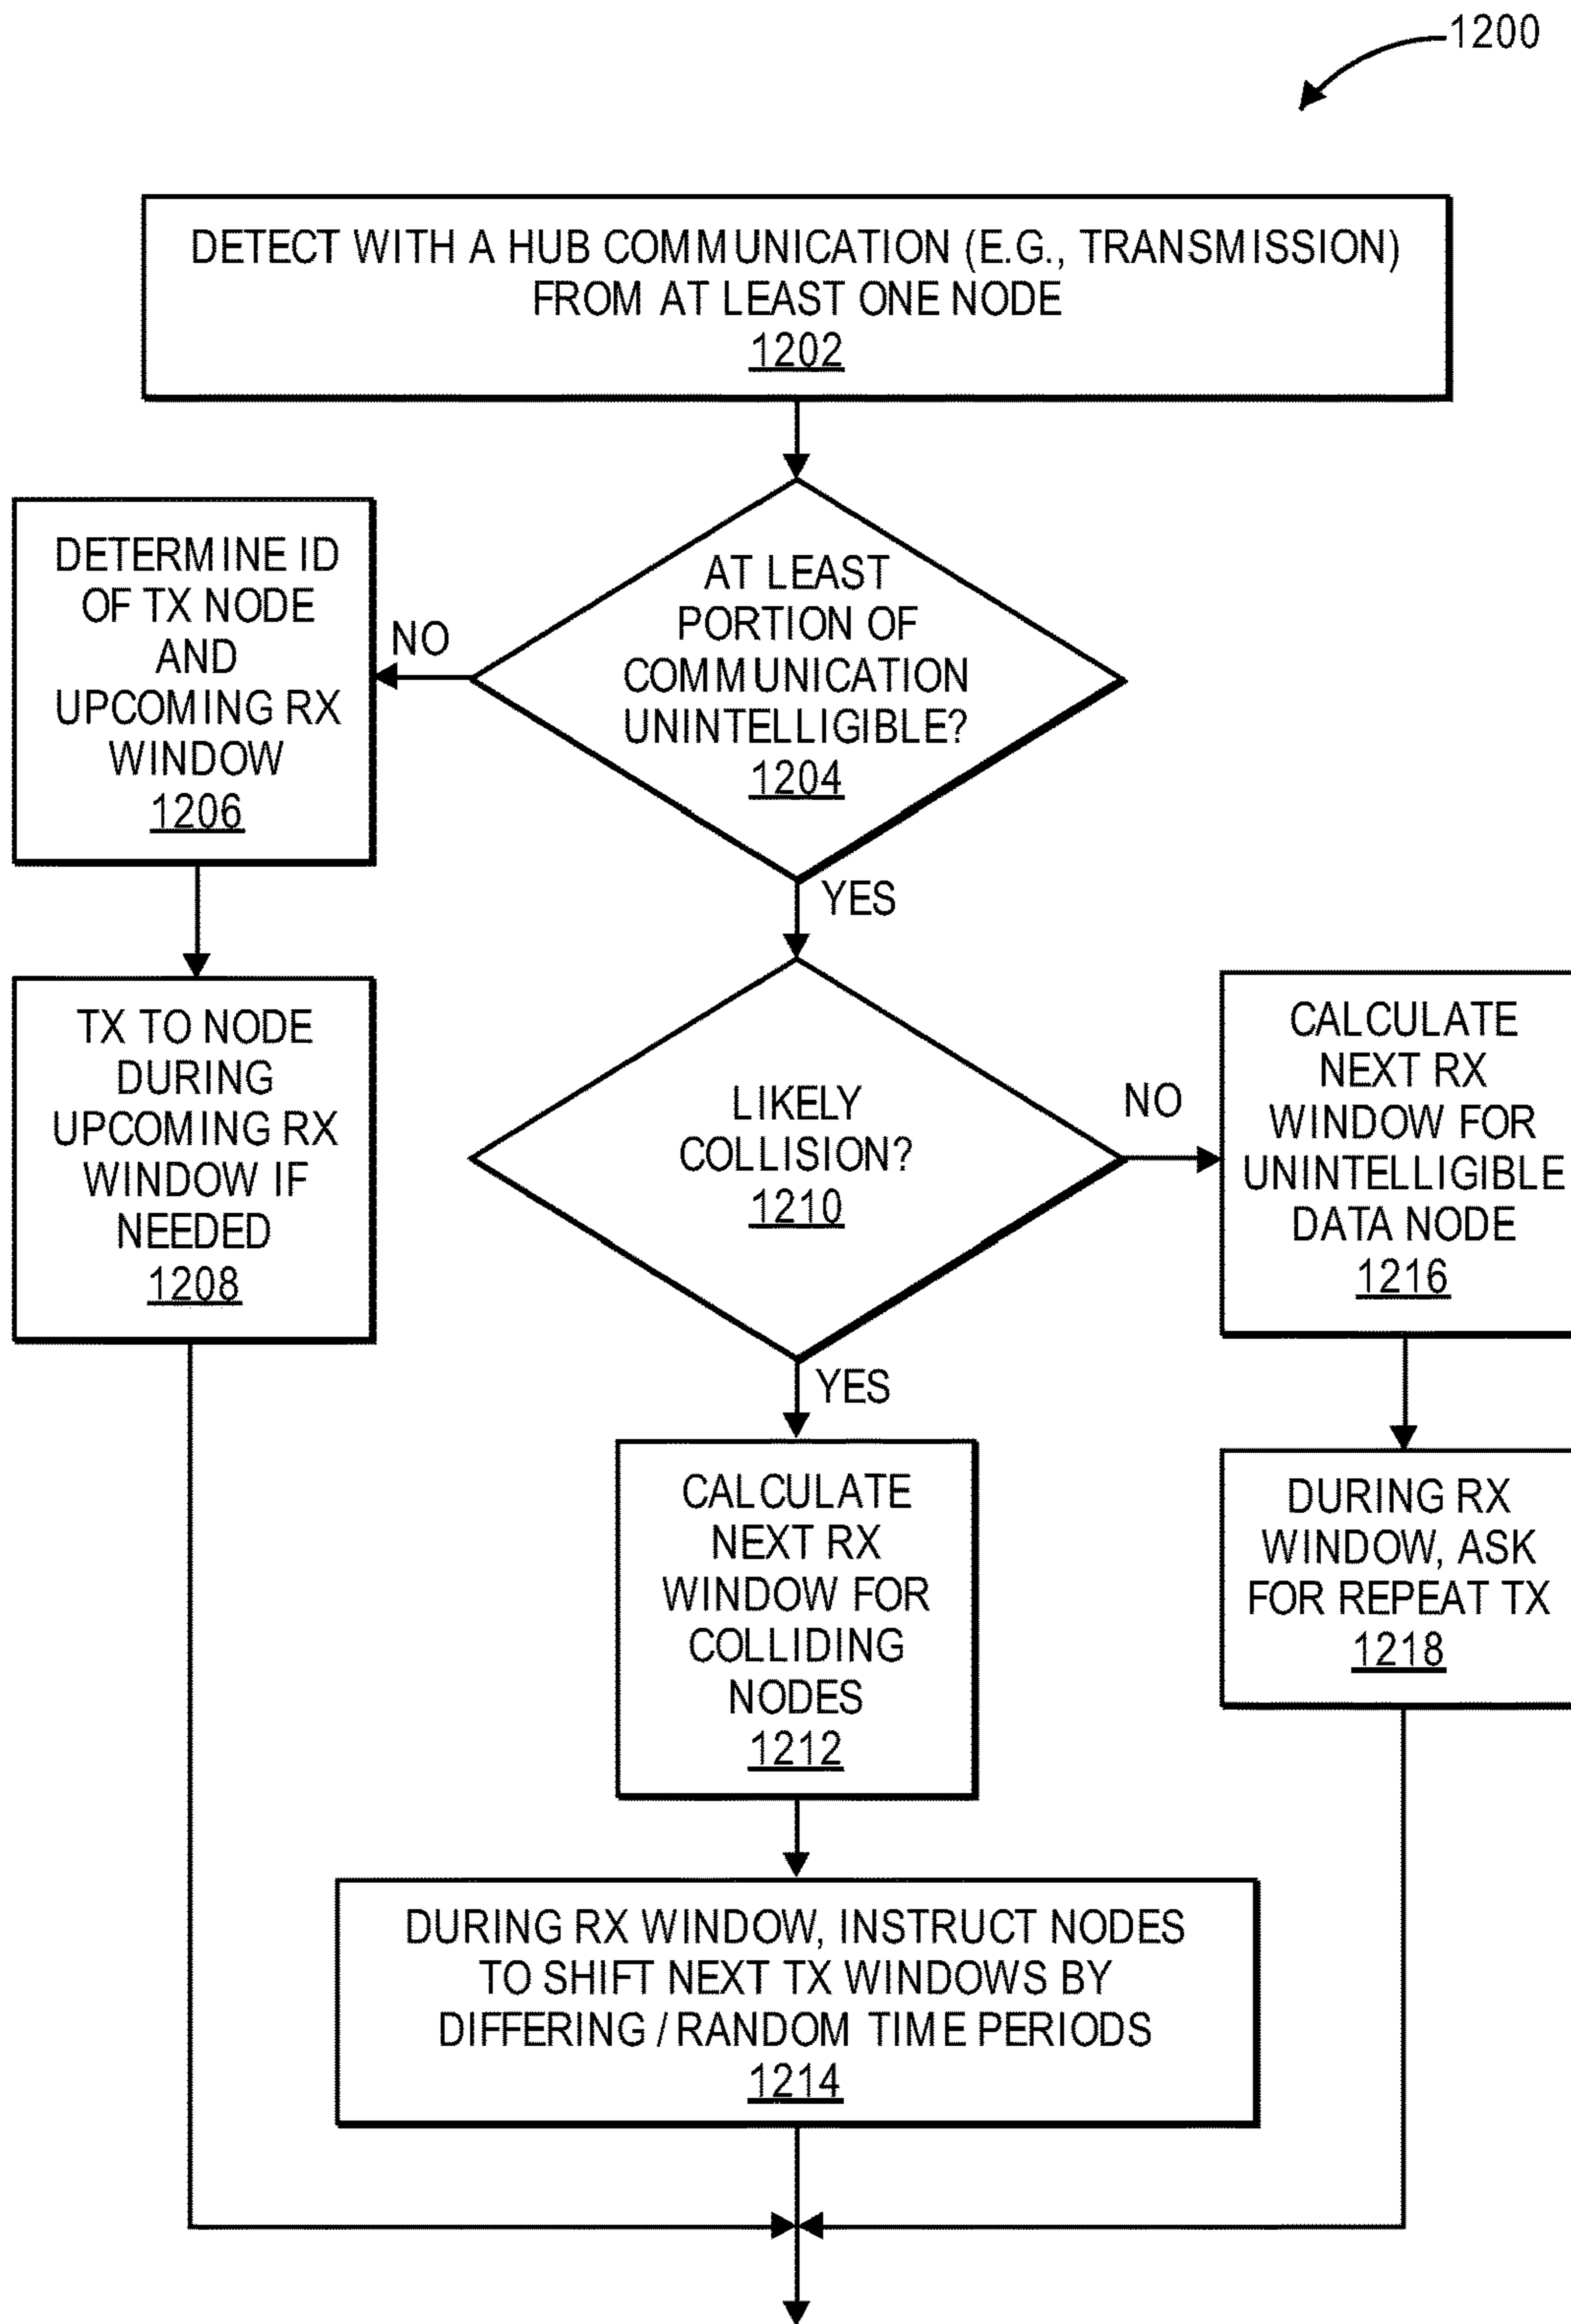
1200

DETECT WITH A HUB COMMUNICATION (E.G., TRANSMISSION) FROM AT LEAST ONE NODE
1202

AT LEAST PORTION OF COMMUNICATION UNINTELLIGIBLE?
1204

NO

DETERMINE ID OF TX NODE AND UPCOMING RX WINDOW
1206

TX TO NODE DURING UPCOMING RX WINDOW IF NEEDED
1208

YES

LIKELY COLLISION?
1210

NO

CALCULATE NEXT RX WINDOW FOR UNINTELLIGIBLE DATA NODE
1216

DURING RX WINDOW, ASK FOR REPEAT TX
1218

YES

CALCULATE NEXT RX WINDOW FOR COLLIDING NODES
1212

DURING RX WINDOW, INSTRUCT NODES TO SHIFT NEXT TX WINDOWS BY DIFFERING / RANDOM TIME PERIODS
1214